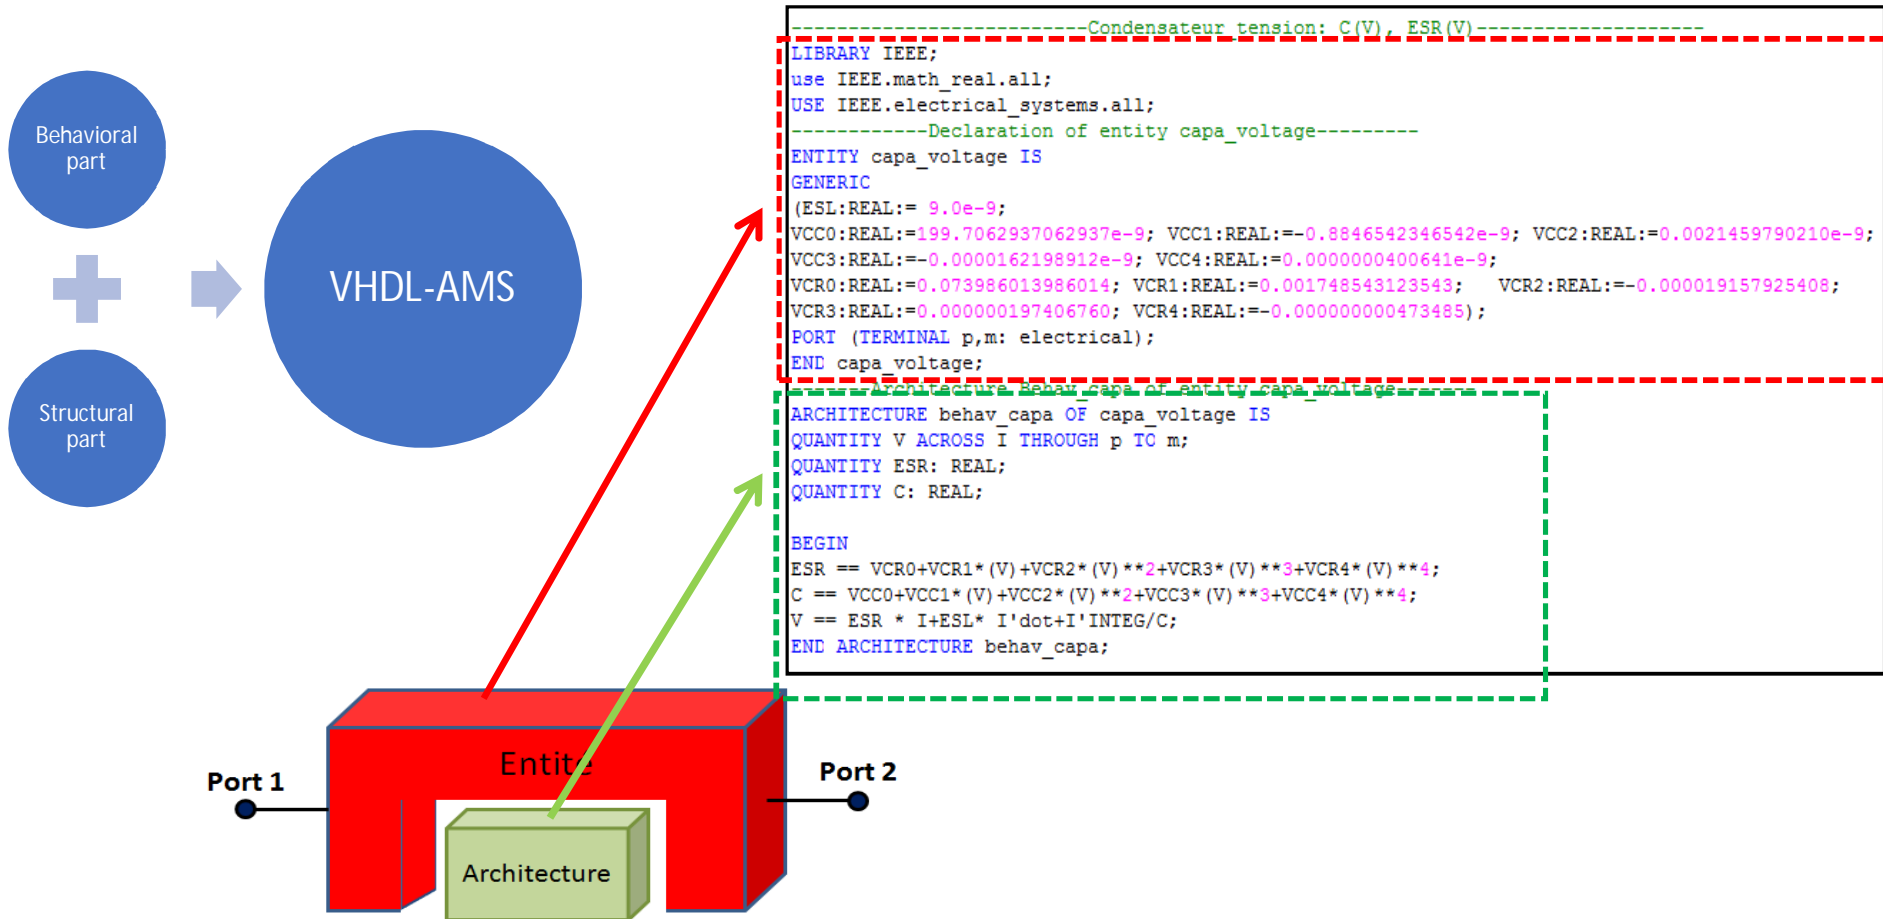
Behavioral part

Structural part

VHDL-AMS

--------------------------Condensateur tension: C(V), ESR(V)--------------------
LIBRARY IEEE;
use IEEE.math_real.all;
USE IEEE.electrical_systems.all;
------------Declaration of entity capa_voltage---------
ENTITY capa_voltage IS
GENERIC
(ESL:REAL:= 9.0e-9;
VCC0:REAL:=199.7062937062937e-9; VCC1:REAL:=-0.8846542346542e-9; VCC2:REAL:=0.0021459790210e-9;
VCC3:REAL:=-0.0000162198912e-9; VCC4:REAL:=0.0000000400641e-9;
VCR0:REAL:=0.073986013986014; VCR1:REAL:=0.001748543123543; VCR2:REAL:=-0.000019157925408;
VCR3:REAL:=0.000000197406760; VCR4:REAL:=-0.000000000473485);
PORT (TERMINAL p,m: electrical);
END capa_voltage;
-----------Architecture Behav_capa of entity capa_voltage-------
ARCHITECTURE behav_capa OF capa_voltage IS
QUANTITY V ACROSS I THROUGH p TO m;
QUANTITY ESR: REAL;
QUANTITY C: REAL;

BEGIN
ESR == VCR0+VCR1*(V)+VCR2*(V)**2+VCR3*(V)**3+VCR4*(V)**4;
C == VCC0+VCC1*(V)+VCC2*(V)**2+VCC3*(V)**3+VCC4*(V)**4;
V == ESR * I+ESL* I'dot+I'INTEG/C;
END ARCHITECTURE behav_capa;

Port 1

Entite

Port 2

Architecture